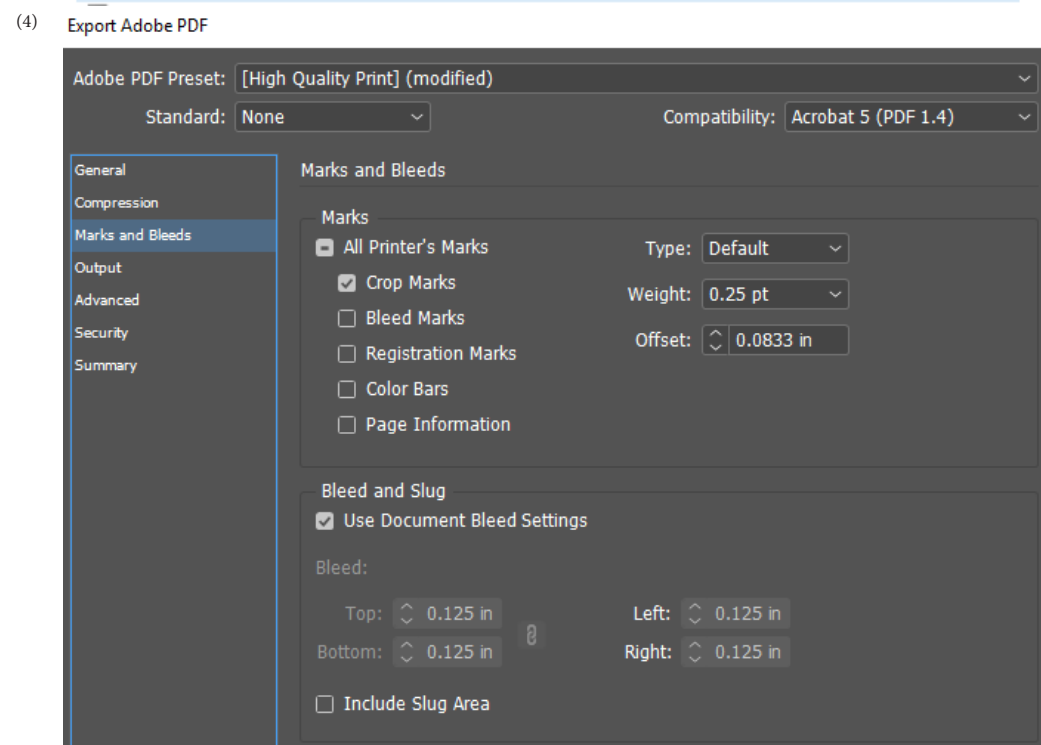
(4) Export Adobe PDF

Adobe PDF Preset: [High Quality Print] (modified)

Standard: None

Compatibility: Acrobat 5 (PDF 1.4)

General
Compression
Marks and Bleeds
Output
Advanced
Security
Summary

Marks and Bleeds

Marks

All Printer's Marks

Crop Marks

Bleed Marks

Registration Marks

Color Bars

Page Information

Type: Default

Weight: 0.25 pt

Offset: 0.0833 in

Bleed and Slug

Use Document Bleed Settings

Bleed:

Top: 0.125 in

Bottom: 0.125 in

Left: 0.125 in

Right: 0.125 in

Include Slug Area